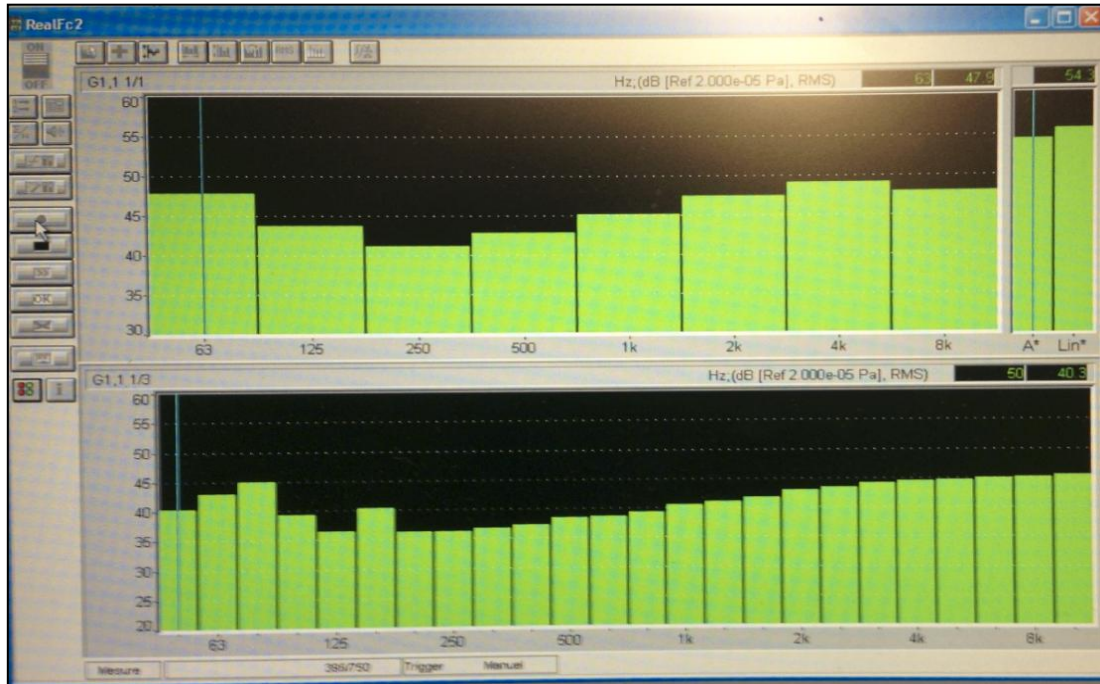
RealFc2

ON
OFF

G1,1 1/1
Hz;(dB [Ref 2.000e-05 Pa], RMS)
63
47.9
54.3

60
55
50
45
40
35
30

63
125
250
500
1k
2k
4k
8k
A*
Lin*

OK

G1,1 1/3
Hz;(dB [Ref 2.000e-05 Pa], RMS)
50
40.3

60
55
50
45
40
35
30
25
20

63
125
250
500
1k
2k
4k
8k

Mesure
398/750
Trigger
Manuel